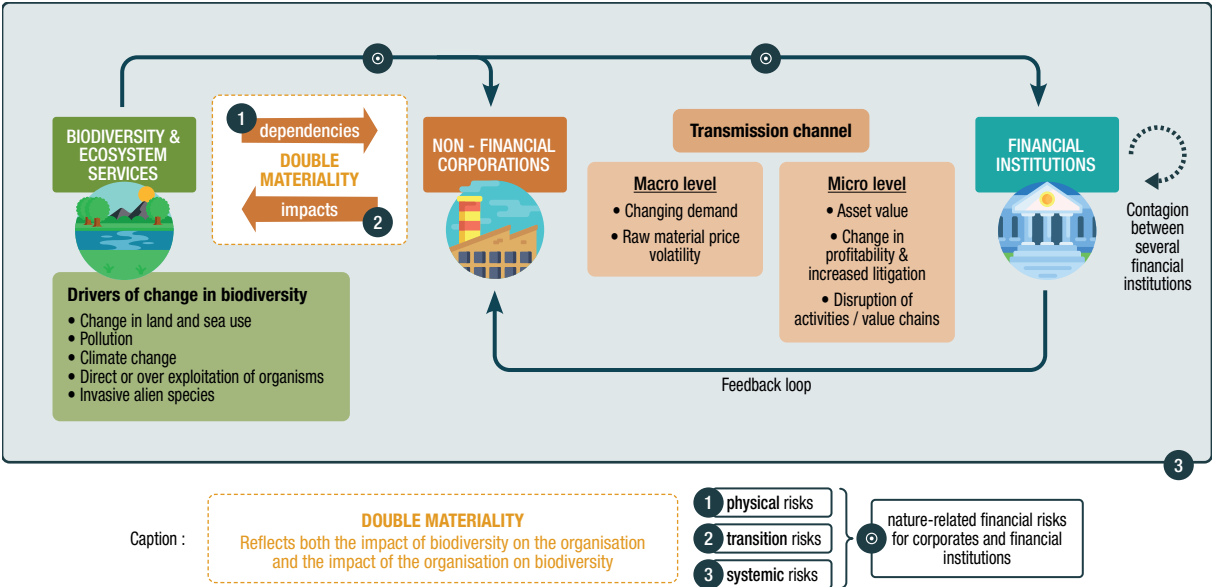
BIODIVERSITY & ECOSYSTEM SERVICES

1 dependencies

DOUBLE MATERIALITY

impacts 2

NON - FINANCIAL CORPORATIONS

Transmission channel

Macro level
• Changing demand
• Raw material price volatility

Micro level
• Asset value
• Change in profitability & increased litigation
• Disruption of activities / value chains

FINANCIAL INSTITUTIONS

Contagion between several financial institutions

Drivers of change in biodiversity
• Change in land and sea use
• Pollution
• Climate change
• Direct or over exploitation of organisms
• Invasive alien species

Feedback loop

3

Caption :

DOUBLE MATERIALITY
Reflects both the impact of biodiversity on the organisation and the impact of the organisation on biodiversity

1 physical risks
2 transition risks
3 systemic risks

nature-related financial risks for corporates and financial institutions